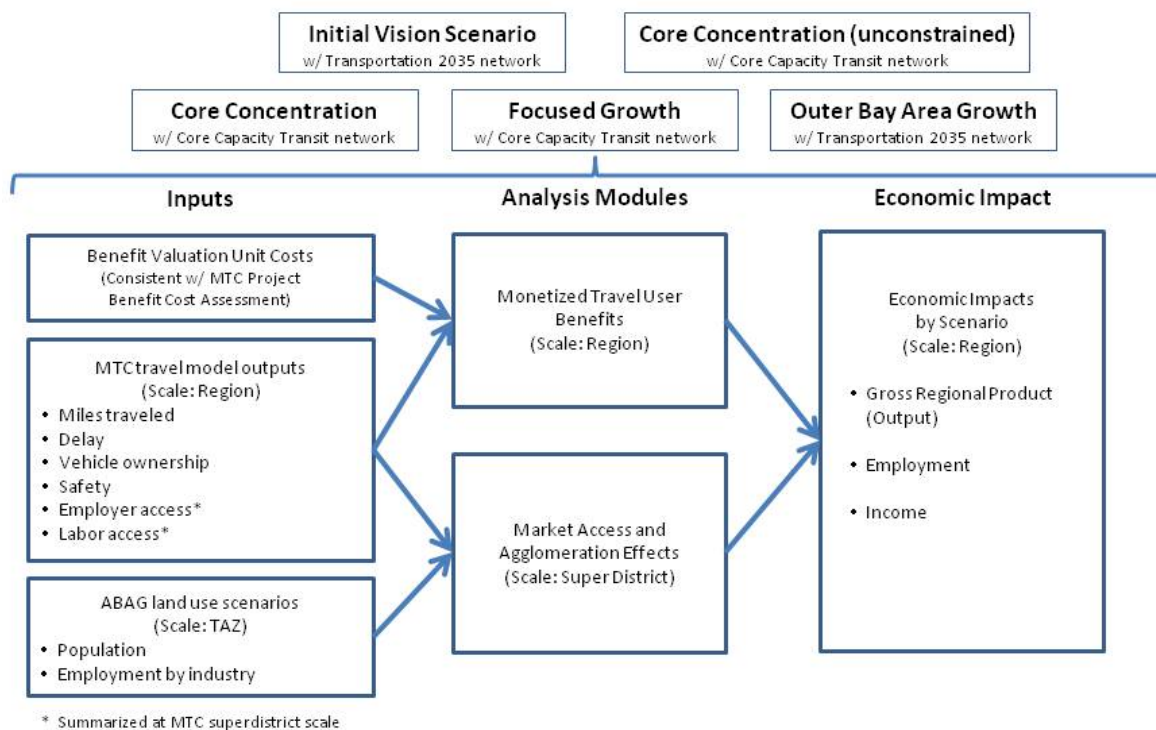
Initial Vision Scenario
w/ Transportation 2035 network

Core Concentration (unconstrained)
w/ Core Capacity Transit network

Core Concentration
w/ Core Capacity Transit network

Focused Growth
w/ Core Capacity Transit network

Outer Bay Area Growth
w/ Transportation 2035 network

Inputs

Analysis Modules

Economic Impact

Benefit Valuation Unit Costs
(Consistent w/ MTC Project Benefit Cost Assessment)

MTC travel model outputs
(Scale: Region)
• Miles traveled
• Delay
• Vehicle ownership
• Safety
• Employer access*
• Labor access*

ABAG land use scenarios
(Scale: TAZ)
• Population
• Employment by industry

Monetized Travel User Benefits
(Scale: Region)

Market Access and Agglomeration Effects
(Scale: Super District)

Economic Impacts by Scenario
(Scale: Region)
• Gross Regional Product (Output)
• Employment
• Income

* Summarized at MTC superdistrict scale